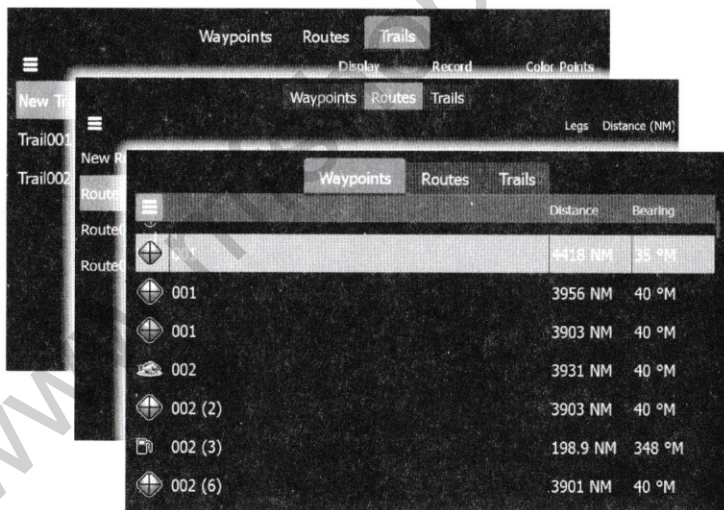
Waypoints Routes Trails
Display Record Color Points
New Tra
Trail001
Trail002

Waypoints Routes Trails
Legs Distance (NM)
New R
Route
Route
Route

Waypoints Routes Trails

| | Distance | Bearing |
|---|---|---|
| 001 | 4418 NM | 35 °M |
| 001 | 3956 NM | 40 °M |
| 001 | 3903 NM | 40 °M |
| 002 | 3931 NM | 40 °M |
| 002 (2) | 3903 NM | 40 °M |
| 002 (3) | 198.9 NM | 348 °M |
| 002 (6) | 3901 NM | 40 °M |